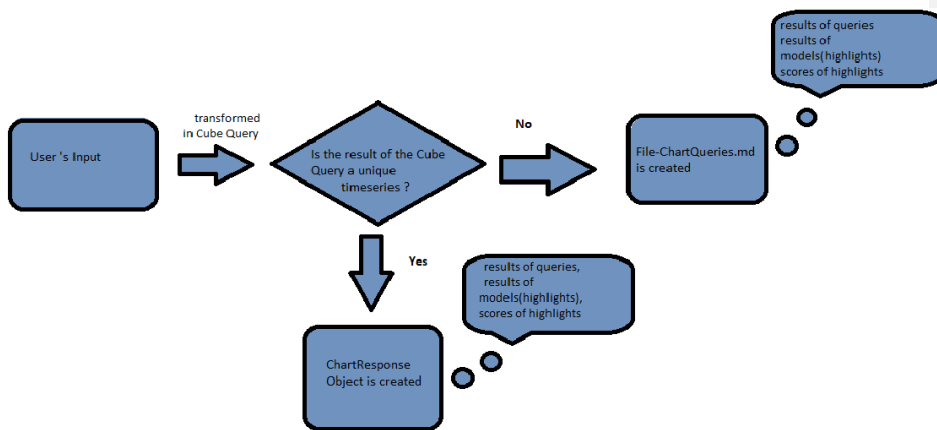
User 's Input

transformed in Cube Query

Is the result of the Cube Query a unique timeseries ?

No

File-ChartQueries.md is created

results of queries
results of models(highlights)
scores of highlights

Yes

results of queries,
results of models(highlights),
scores of highlights

ChartResponse Object is created